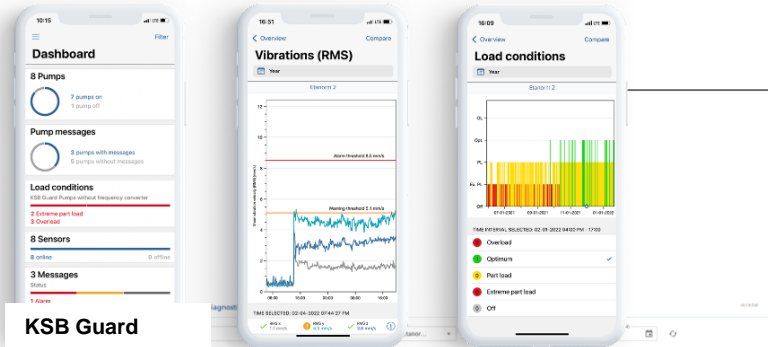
10:15

Filter

Dashboard

8 Pumps

7 pumps on
1 pump off

Pump messages

3 pumps with messages
5 pumps without messages

Load conditions

KSB Guard Pumps without frequency converter

2 Extreme part load
3 Overload

8 Sensors

8 online
0 offline

3 Messages

Status

1 Alarm

16:51

Overview

Compare

Vibrations (RMS)

Year

Etanorm 2

Alarm threshold 8.6 mm/s

Warning threshold 5.1 mm/s

TIME SELECTED: 02-01-2022 07:44:37 PM

16:09

Overview

Compare

Load conditions

Year

Etanorm 2

OL

Opt.

PL

Ex. PL

Off

01-01-2021

11-01-2021

01-01-2022

TIME INTERVAL SELECTED: 02-01-2021 04:00 PM - 17:00

Overload

Optimum

Part load

Extreme part load

Off

KSB Guard

Diagnosti